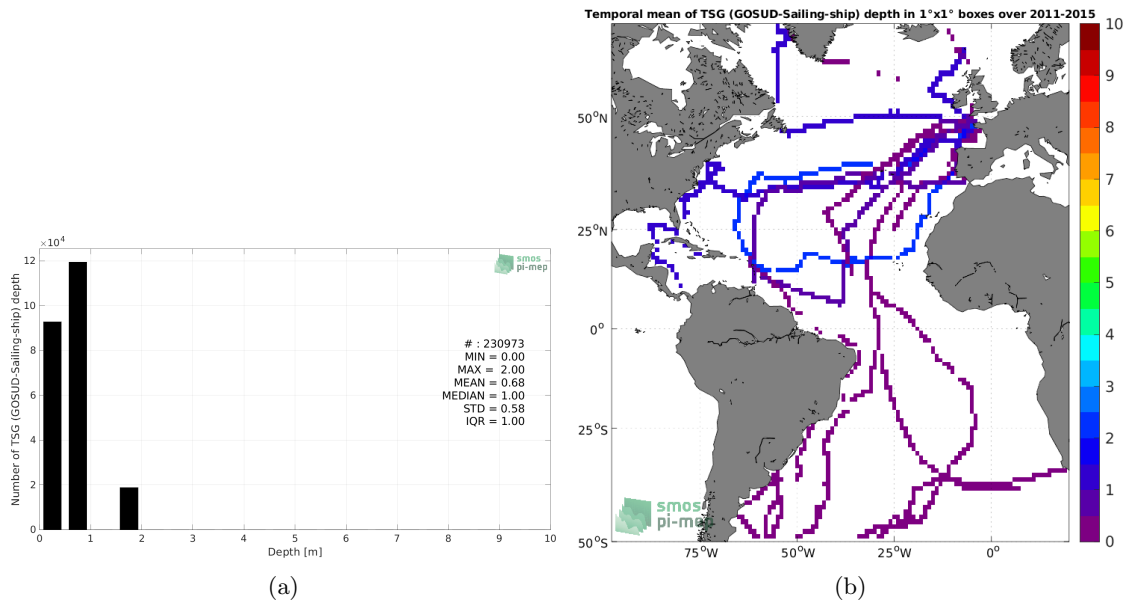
$\times10^4$
12
10
8
6
4
2
0
Number of TSG (GOSUD-Sailing-ship) depth
smos pi-mep
# : 230973
MIN = 0.00
MAX = 2.00
MEAN = 0.68
MEDIAN = 1.00
STD = 0.58
IQR = 1.00
0 1 2 3 4 5 6 7 8 9 10
Depth [m]
(a)

Temporal mean of TSG (GOSUD-Sailing-ship) depth in 1°x1° boxes over 2011-2015
50°N
25°N
0°
25°S
50°S
75°W 50°W 25°W 0°
smos pi-mep
10
9
8
7
6
5
4
3
2
1
0
(b)